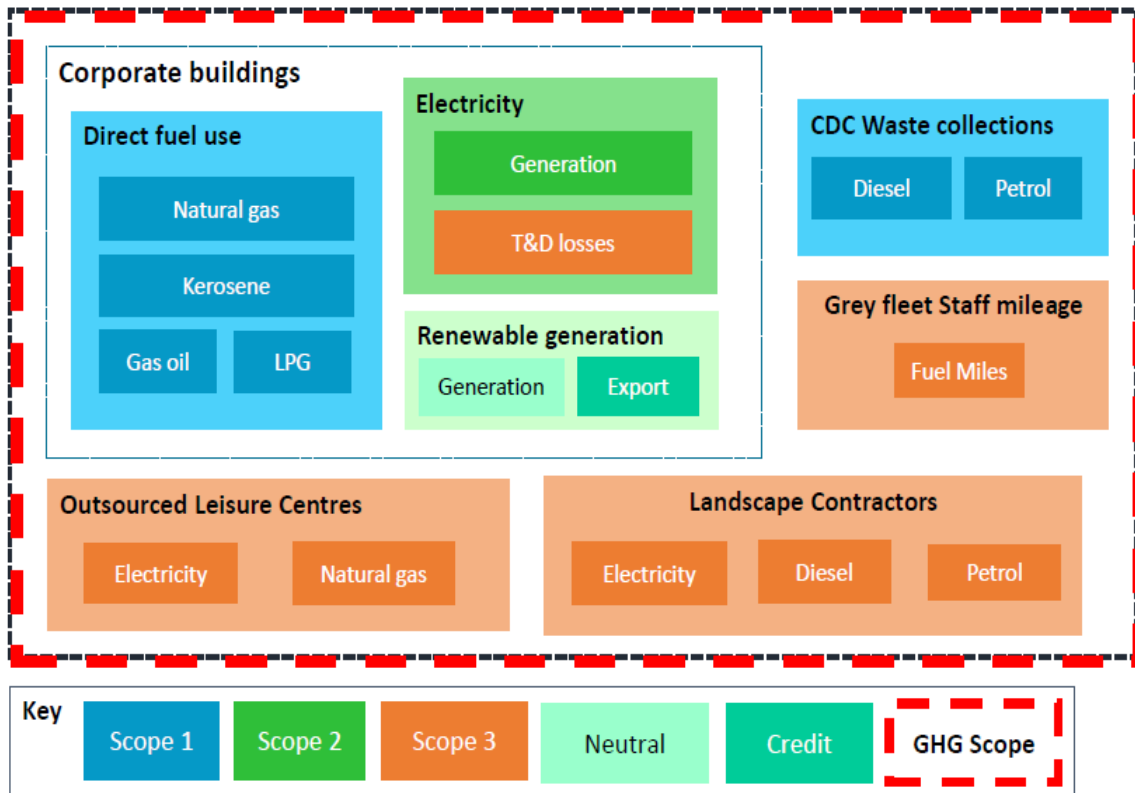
Corporate buildings

Direct fuel use

Natural gas

Kerosene

Gas oil

LPG

Electricity

Generation

T&D losses

Renewable generation

Generation

Export

CDC Waste collections

Diesel

Petrol

Grey fleet Staff mileage

Fuel Miles

Outsourced Leisure Centres

Electricity

Natural gas

Landscape Contractors

Electricity

Diesel

Petrol

Key

Scope 1

Scope 2

Scope 3

Neutral

Credit

GHG Scope